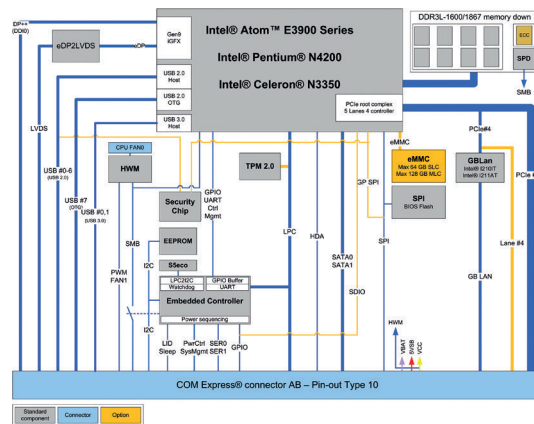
DP++ (DDI0)

eDP2LVDS

eDP

Gen9 iGFX

USB 2.0 Host

USB 2.0 OTG

USB 3.0 Host

Intel® Atom™ E3900 Series

Intel® Pentium® N4200

Intel® Celeron® N3350

PCIe root complex 5 Lanes 4 controller

DDR3L-1600/1867 memory down

ECC

SPD

SMB

LVDS

USB #0-6 (USB 2.0)

USB #7 (OTG)

USB #0,1 (USB 3.0)

CPU FAN0

HWM

Security Chip

GPIO UART Ctrl Mgmt

TPM 2.0

eMMC

eMMC Max 64 GB SLC Max 128 GB MLC

PCIe#4

GBLan Intel® I210IT Intel® I211AT

PCIe

GP SPI

SPI BIOS Flash

SMB

EEPROM

I2C

S5eco

PWM FAN1

LPC2I2C Watchdog

GPIO Buffer UART

Embedded Controller

Power sequencing

LPC

HDA

SATA0 SATA1

SPI

SDIO

Lane #4

GB LAN

I2C

LID Sleep

PwrCtrl SysMgmt

SER0 SER1

GPIO

HWM

VBAT 5VSB VCC

COM Express® connector AB – Pin-out Type 10

Standard component

Connector

Option